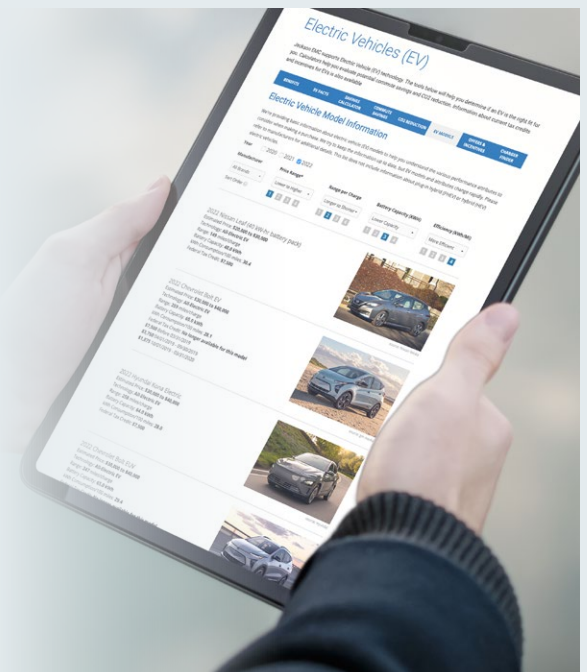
Electric Vehicles (EV)

Jackson EMC supports Electric Vehicle (EV) technology. The tools below will help you determine if an EV is the right fit for you. Calculators help you evaluate potential commute savings and CO2 reduction. Information about current tax credits and incentives for EVs is also available.

BENEFITS | EV FACTS | SAVINGS CALCULATOR | COMMUTE SAVINGS | CO2 REDUCTION | EV MODELS | REBATES & INCENTIVES | CHARGING FINDER

Electric Vehicle Model Information

We're providing basic information about electric vehicle (EV) models to help you understand the various performance attributes to consider when making a purchase. We try to keep the information up to date, but EV models and attributes change rapidly. Please refer to manufacturers for additional details. This list does not include information about plug-in hybrid (PHEV) or hybrid (HEV) electric vehicles.

Year 2020 2021 2022

Manufacturer
Price Range
Range per Charge
Battery Capacity (KWh)
Efficiency (KWh/Mi)

2022 Nissan Leaf 40 kWh battery (AWD)

2022 Chevrolet Bolt EV

2022 Hyundai Kona Electric

2022 Chevrolet Bolt EUV